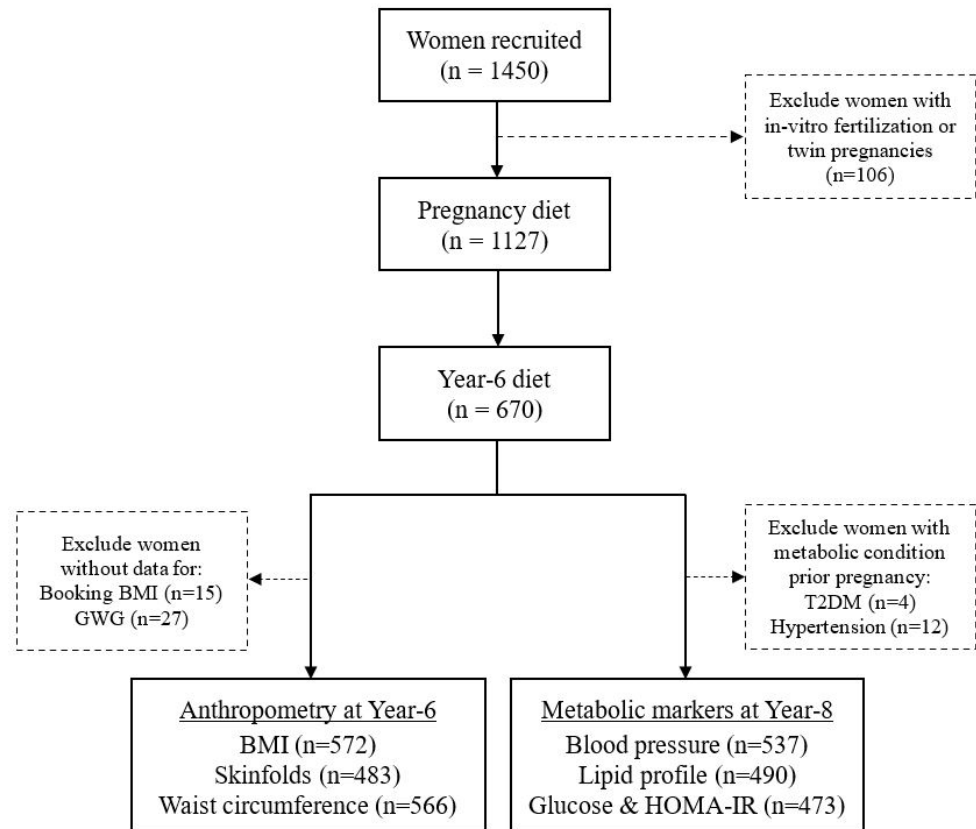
Women recruited
(n = 1450)

Exclude women with in-vitro fertilization or twin pregnancies
(n=106)

Pregnancy diet
(n = 1127)

Year-6 diet
(n = 670)

Exclude women without data for:
Booking BMI (n=15)
GWG (n=27)

Exclude women with metabolic condition prior pregnancy:
T2DM (n=4)
Hypertension (n=12)

Anthropometry at Year-6
BMI (n=572)
Skinfolds (n=483)
Waist circumference (n=566)

Metabolic markers at Year-8
Blood pressure (n=537)
Lipid profile (n=490)
Glucose & HOMA-IR (n=473)